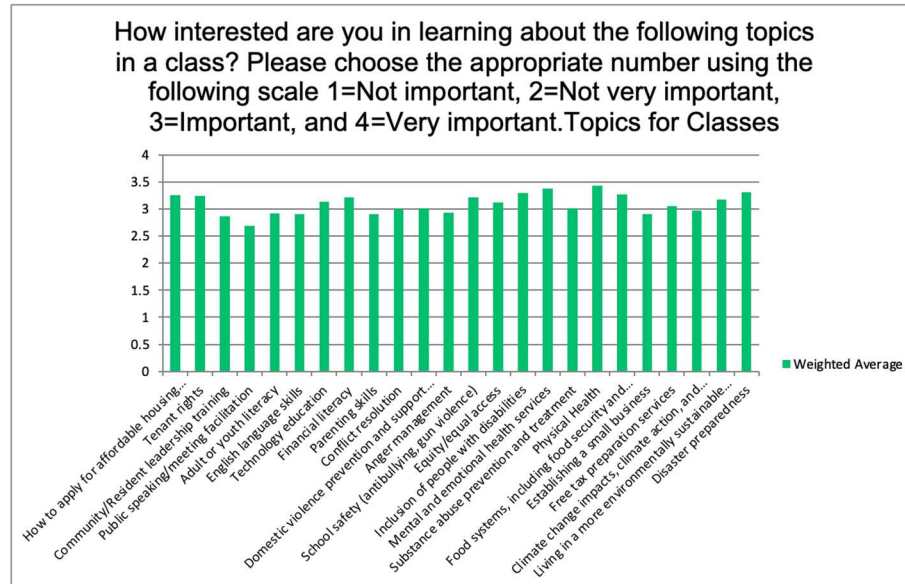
How interested are you in learning about the following topics in a class? Please choose the appropriate number using the following scale 1=Not important, 2=Not very important, 3=Important, and 4=Very important.Topics for Classes

4
3.5
3
2.5
2
1.5
1
0.5
0

How to apply for affordable housing...
Tenant rights
Community/Resident leadership training
Public speaking/meeting facilitation
Adult or youth literacy
English language skills
Technology education
Financial literacy
Parenting skills
Conflict resolution
Domestic violence prevention and support...
Anger management
School safety (antibullying, gun violence)
Equity/equal access
Inclusion of people with disabilities
Mental and emotional health services
Substance abuse prevention and treatment
Physical Health
Food systems, including food security and...
Establishing a small business
Free tax preparation services
Climate change impacts, climate action, and...
Living in a more environmentally sustainable...
Disaster preparedness

Weighted Average